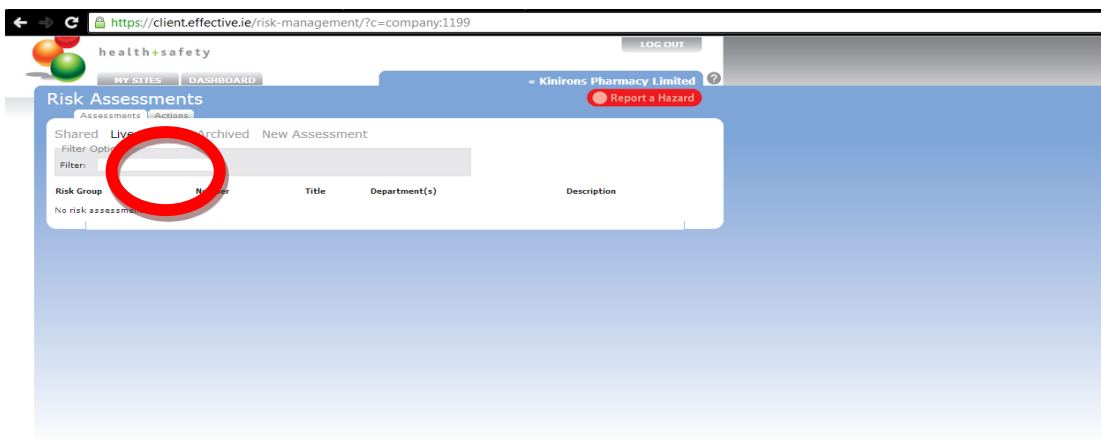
https://client.effective.ie/risk-management/?c=company:1199

health+safety

LOG OUT

MY SITES DASHBOARD

« Kinirons Pharmacy Limited ?

Risk Assessments

Report a Hazard

Assessments Actions

Shared Live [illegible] Archived New Assessment

Filter Optio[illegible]

Filter:

| Risk Group | N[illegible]er | Title | Department(s) | Description |
|---|---|---|---|---|

No risk assessme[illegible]